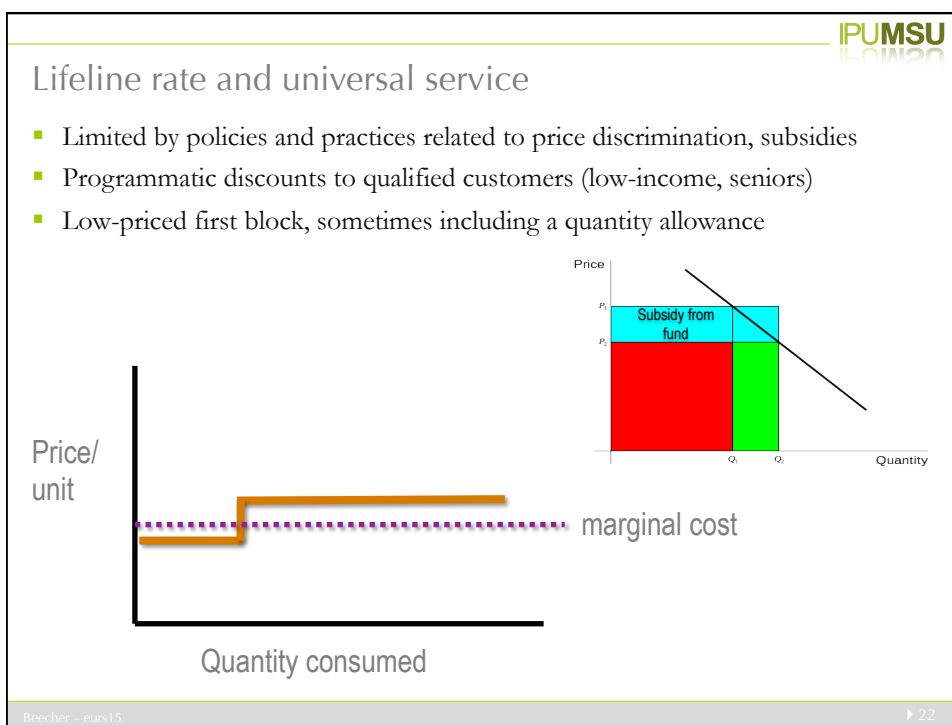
IPUMSU

Lifeline rate and universal service

- Limited by policies and practices related to price discrimination, subsidies
- Programmatic discounts to qualified customers (low-income, seniors)
- Low-priced first block, sometimes including a quantity allowance

Price
$P_1$
$P_2$
Subsidy from fund
$Q_1$
$Q_2$
Quantity

Price/ unit
marginal cost
Quantity consumed

Beecher – eurs15
22